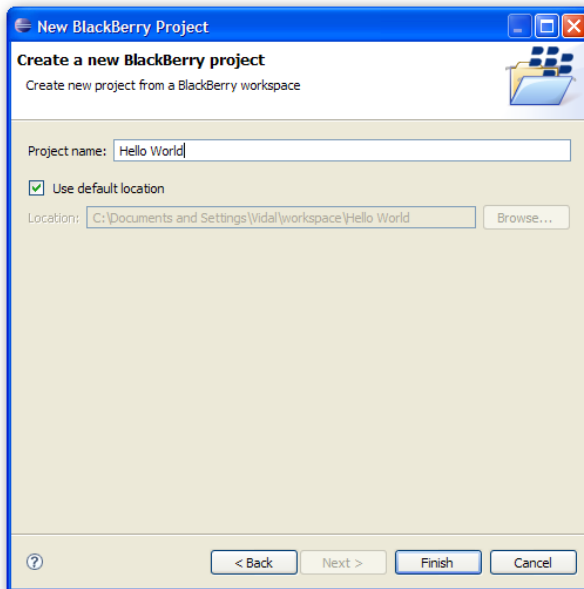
New BlackBerry Project

Create a new BlackBerry project

Create new project from a BlackBerry workspace

Project name: Hello World

Use default location

Location: C:\Documents and Settings\Vidal\workspace\Hello World

Browse...

?

< Back

Next >

Finish

Cancel